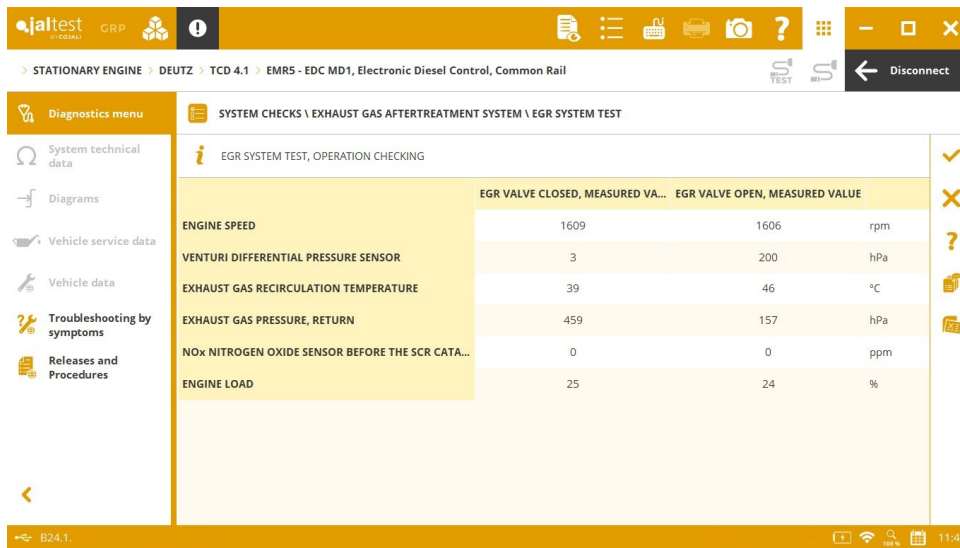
jaltest BY COJALI GRP

> STATIONARY ENGINE > DEUTZ > TCD 4.1 > EMR5 - EDC MD1, Electronic Diesel Control, Common Rail

TEST

Disconnect

Diagnostics menu

System technical data

Diagrams

Vehicle service data

Vehicle data

Troubleshooting by symptoms

Releases and Procedures

SYSTEM CHECKS \ EXHAUST GAS AFTERTREATMENT SYSTEM \ EGR SYSTEM TEST

EGR SYSTEM TEST, OPERATION CHECKING

| | EGR VALVE CLOSED, MEASURED VA... | EGR VALVE OPEN, MEASURED VALUE | |
|---|---|---|---|
| ENGINE SPEED | 1609 | 1606 | rpm |
| VENTURI DIFFERENTIAL PRESSURE SENSOR | 3 | 200 | hPa |
| EXHAUST GAS RECIRCULATION TEMPERATURE | 39 | 46 | °C |
| EXHAUST GAS PRESSURE, RETURN | 459 | 157 | hPa |
| NOx NITROGEN OXIDE SENSOR BEFORE THE SCR CATA... | 0 | 0 | ppm |
| ENGINE LOAD | 25 | 24 | % |

B24.1.

100 %

11:4